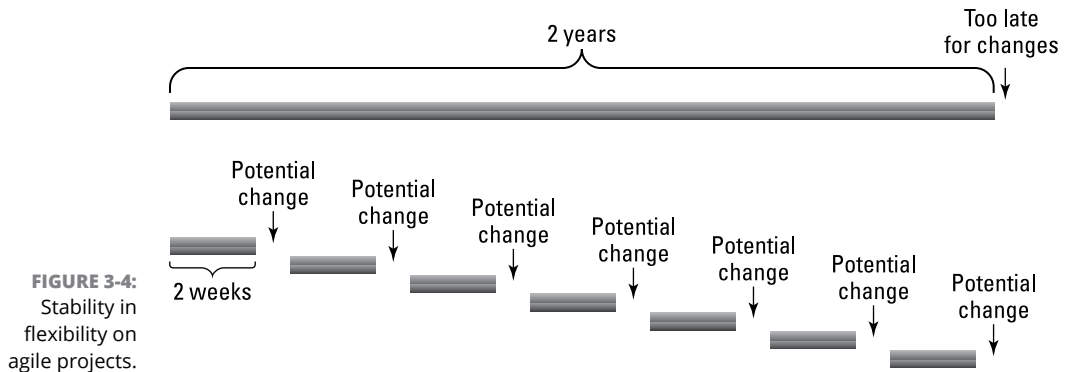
2 years

Too late for changes

Potential change

Potential change

Potential change

Potential change

Potential change

Potential change

Potential change

2 weeks

FIGURE 3-4: Stability in flexibility on agile projects.